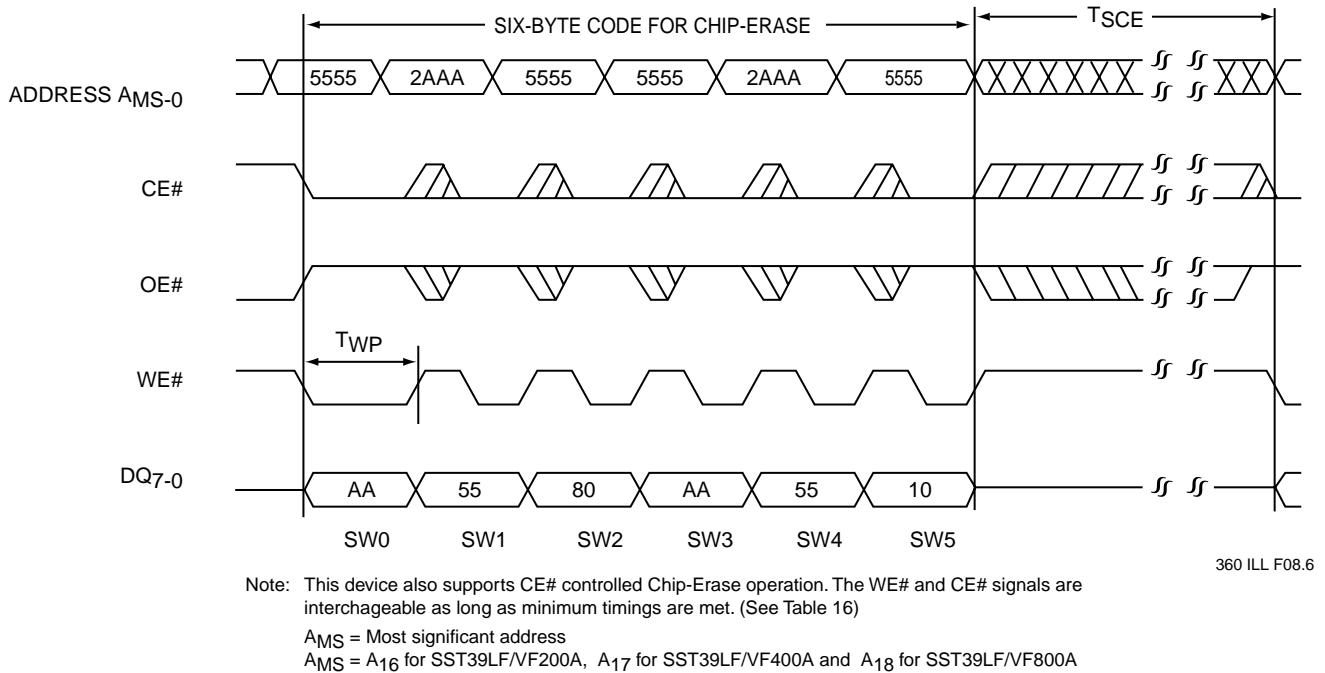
SIX-BYTE CODE FOR CHIP-ERASE

$T_{SCE}$

ADDRESS $A_{MS-0}$

5555 2AAA 5555 5555 2AAA 5555

CE#

OE#

$T_{WP}$

WE#

$DQ_{7-0}$

AA 55 80 AA 55 10

SW0 SW1 SW2 SW3 SW4 SW5

360 ILL F08.6

Note: This device also supports CE# controlled Chip-Erase operation. The WE# and CE# signals are interchageable as long as minimum timings are met. (See Table 16)

$A_{MS}$ = Most significant address

$A_{MS}$ = $A_{16}$ for SST39LF/VF200A, $A_{17}$ for SST39LF/VF400A and $A_{18}$ for SST39LF/VF800A